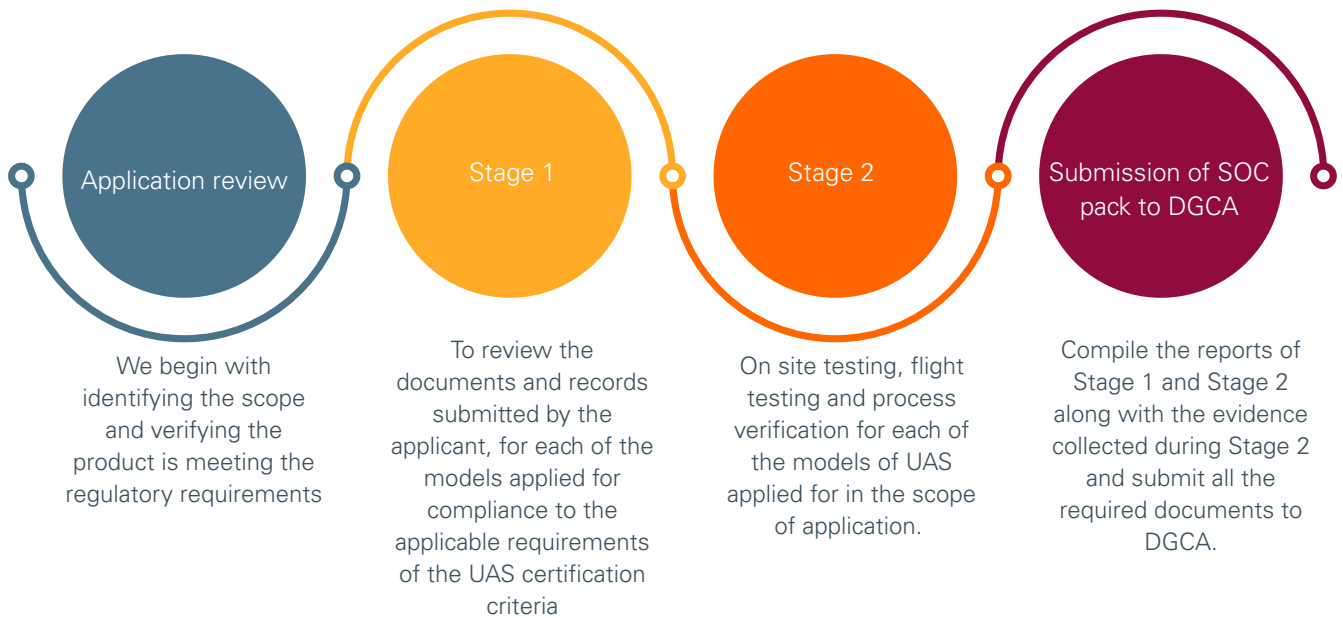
Application review

We begin with identifying the scope and verifying the product is meeting the regulatory requirements

Stage 1

To review the documents and records submitted by the applicant, for each of the models applied for compliance to the applicable requirements of the UAS certification criteria

Stage 2

On site testing, flight testing and process verification for each of the models of UAS applied for in the scope of application.

Submission of SOC pack to DGCA

Compile the reports of Stage 1 and Stage 2 along with the evidence collected during Stage 2 and submit all the required documents to DGCA.